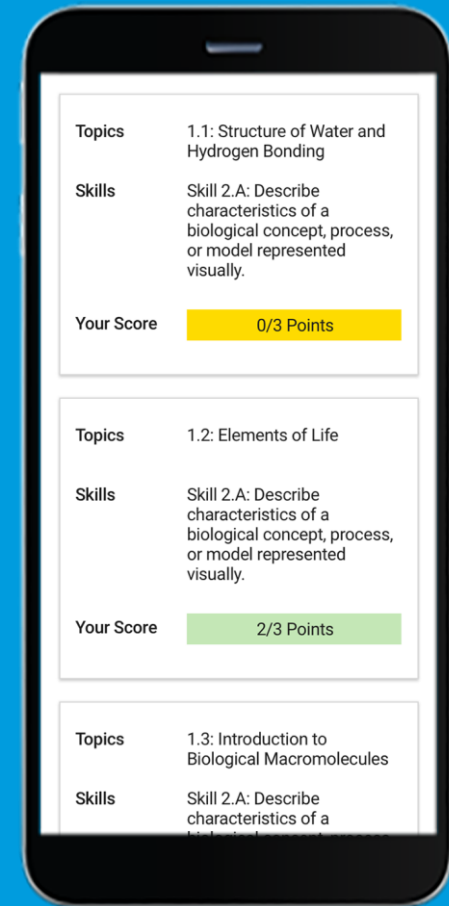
Topics 1.1: Structure of Water and Hydrogen Bonding

Skills Skill 2.A: Describe characteristics of a biological concept, process, or model represented visually.

Your Score 0/3 Points

Topics 1.2: Elements of Life

Skills Skill 2.A: Describe characteristics of a biological concept, process, or model represented visually.

Your Score 2/3 Points

Topics 1.3: Introduction to Biological Macromolecules

Skills Skill 2.A: Describe characteristics of a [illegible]